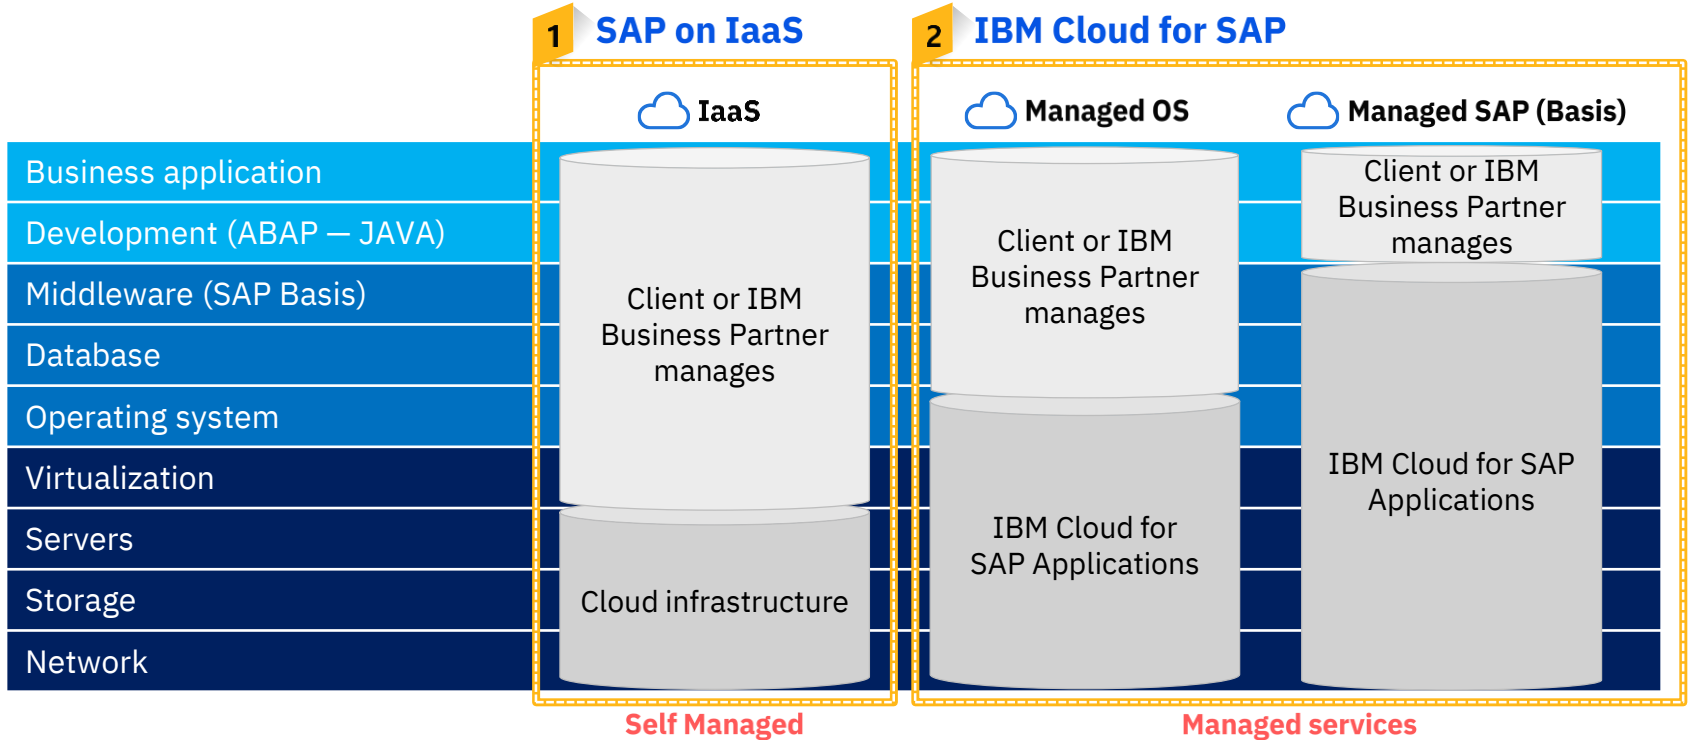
1 SAP on IaaS

2 IBM Cloud for SAP

IaaS

Managed OS

Managed SAP (Basis)

Business application

Development (ABAP — JAVA)

Middleware (SAP Basis)

Database

Operating system

Virtualization

Servers

Storage

Network

Client or IBM Business Partner manages

Cloud infrastructure

Client or IBM Business Partner manages

IBM Cloud for SAP Applications

Client or IBM Business Partner manages

IBM Cloud for SAP Applications

Self Managed

Managed services